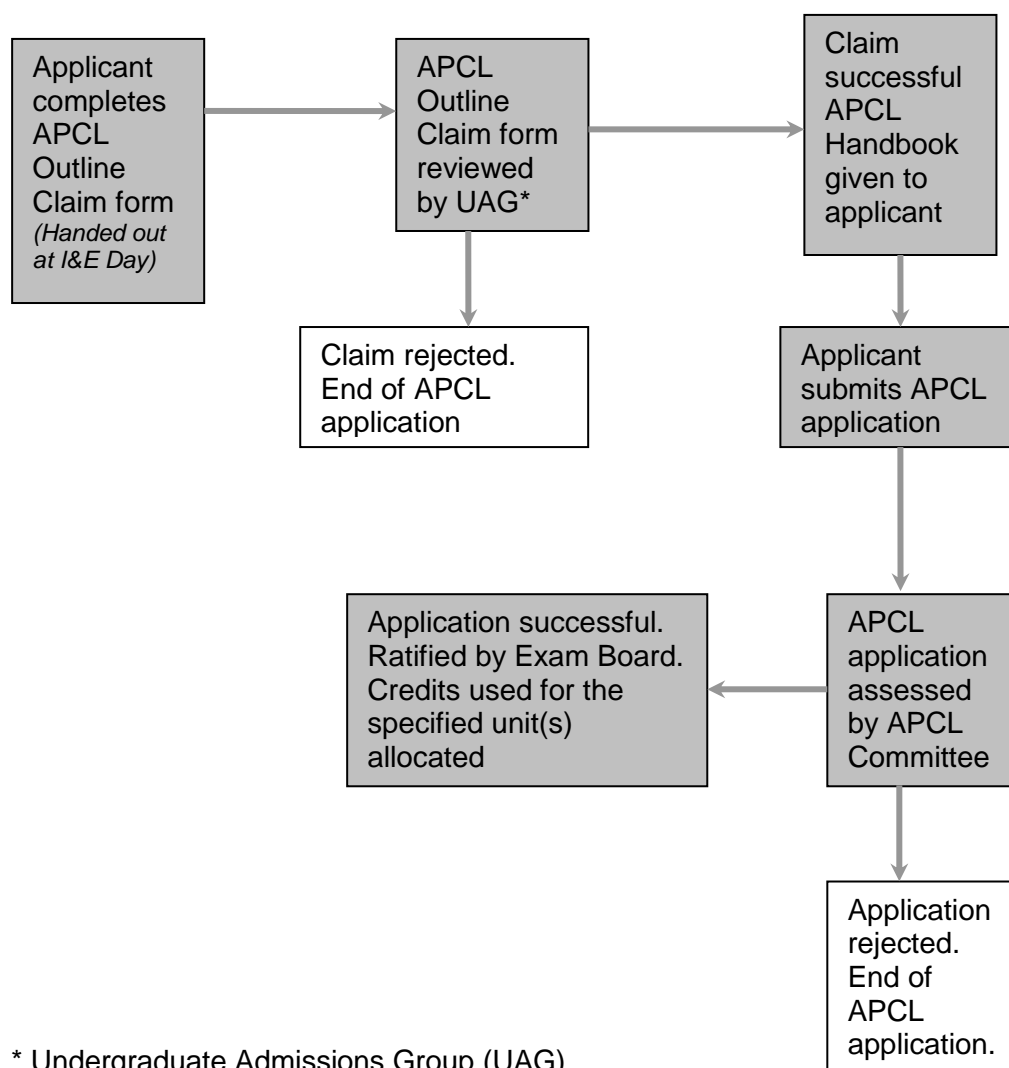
Applicant completes APCL Outline Claim form
(Handed out at I&E Day)

APCL Outline Claim form reviewed by UAG*

Claim successful APCL Handbook given to applicant

Claim rejected. End of APCL application

Applicant submits APCL application

APCL application assessed by APCL Committee

Application successful. Ratified by Exam Board. Credits used for the specified unit(s) allocated

Application rejected. End of APCL application.

* Undergraduate Admissions Group (UAG)